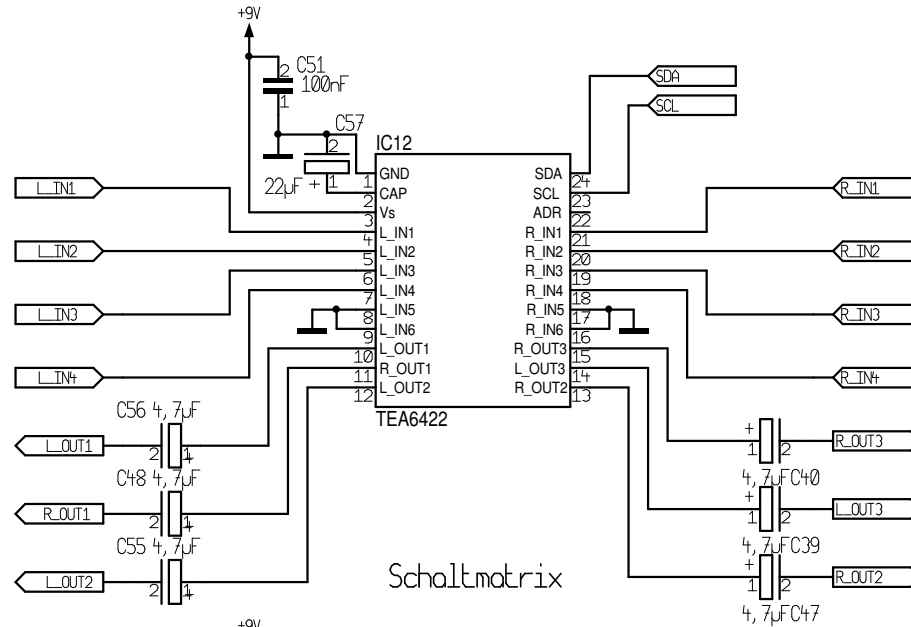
+9V
C51
100nF
2
1
C57
2
22µF +
1
IC12
GND
CAP
Vs
L_IN1
L_IN2
L_IN3
L_IN4
L_IN5
L_IN6
L_OUT1
R_OUT1
L_OUT2
1
2
3
4
5
6
7
8
9
10
11
12
TEA6422
SDA
SCL
ADR
R_IN1
R_IN2
R_IN3
R_IN4
R_IN5
R_IN6
R_OUT3
L_OUT3
R_OUT2
24
23
22
21
20
19
18
17
16
15
14
13
SDA
SCL
L_IN1
L_IN2
L_IN3
L_IN4
R_IN1
R_IN2
R_IN3
R_IN4
C56 4,7µF
L_OUT1
2
1
C48 4,7µF
R_OUT1
2
1
C55 4,7µF
L_OUT2
2
1
+
1
2
R_OUT3
4,7µFC40
+
1
2
L_OUT3
4,7µFC39
+
1
2
R_OUT2
4,7µFC47
Schaltmatrix
+9V